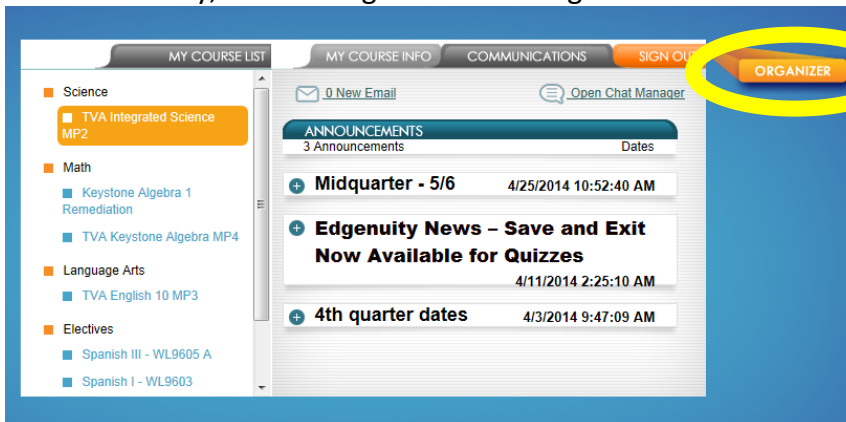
MY COURSE LIST

MY COURSE INFO

COMMUNICATIONS

SIGN OUT

ORGANIZER

Science

TVA Integrated Science MP2

Math

Keystone Algebra 1 Remediation

TVA Keystone Algebra MP4

Language Arts

TVA English 10 MP3

Electives

Spanish III - WL9605 A

Spanish I - WL9603

0 New Email

Open Chat Manager

ANNOUNCEMENTS

3 Announcements

Dates

Midquarter - 5/6

4/25/2014 10:52:40 AM

Edgenuity News – Save and Exit Now Available for Quizzes

4/11/2014 2:25:10 AM

4th quarter dates

4/3/2014 9:47:09 AM